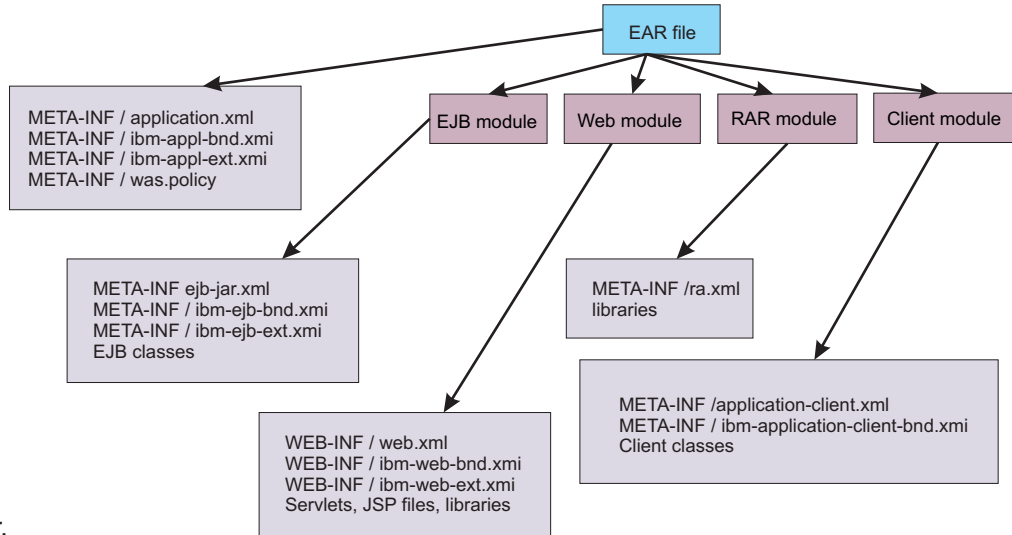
EAR file

META-INF / application.xml
META-INF / ibm-appl-bnd.xmi
META-INF / ibm-appl-ext.xmi
META-INF / was.policy

EJB module

Web module

RAR module

Client module

META-INF ejb-jar.xml
META-INF / ibm-ejb-bnd.xmi
META-INF / ibm-ejb-ext.xmi
EJB classes

META-INF /ra.xml
libraries

META-INF /application-client.xml
META-INF / ibm-application-client-bnd.xmi
Client classes

WEB-INF / web.xml
WEB-INF / ibm-web-bnd.xmi
WEB-INF / ibm-web-ext.xmi
Servlets, JSP files, libraries